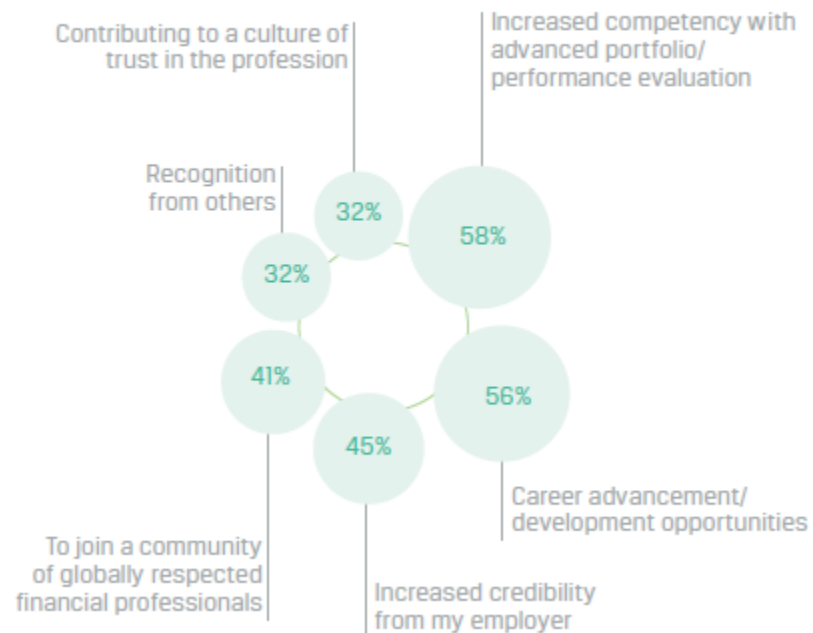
Contributing to a culture of trust in the profession

Increased competency with advanced portfolio/ performance evaluation

Recognition from others

32%

58%

32%

41%

56%

45%

Career advancement/ development opportunities

To join a community of globally respected financial professionals

Increased credibility from my employer